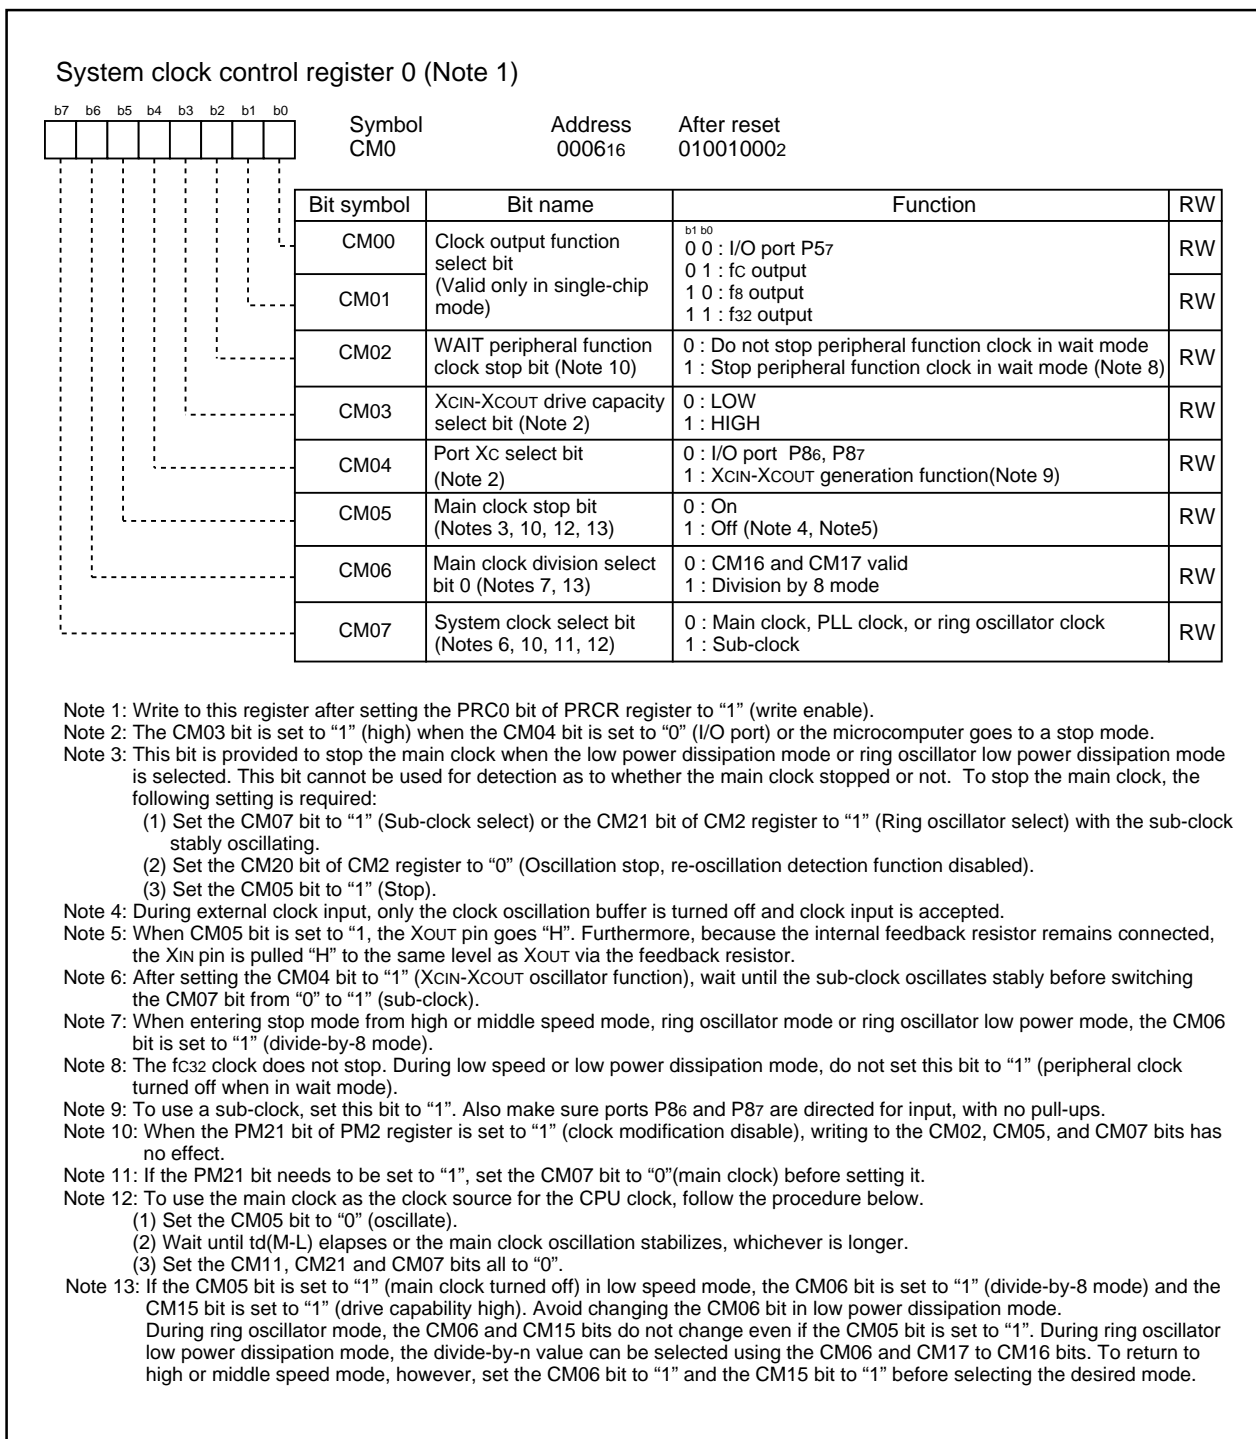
System clock control register 0 (Note 1)

b7 b6 b5 b4 b3 b2 b1 b0

Symbol CM0 | Address $0006_{16}$ | After reset $01001000_2$

| Bit symbol | Bit name | Function | RW |
|---|---|---|---|
| CM00 | Clock output function select bit (Valid only in single-chip mode) | b1 b0<br>0 0 : I/O port $P5_7$<br>0 1 : fC output<br>1 0 : $f_8$ output<br>1 1 : $f_{32}$ output | RW |
| CM01 | | | RW |
| CM02 | WAIT peripheral function clock stop bit (Note 10) | 0 : Do not stop peripheral function clock in wait mode<br>1 : Stop peripheral function clock in wait mode (Note 8) | RW |
| CM03 | XCIN-XCOUT drive capacity select bit (Note 2) | 0 : LOW<br>1 : HIGH | RW |
| CM04 | Port XC select bit (Note 2) | 0 : I/O port $P8_6$, $P8_7$<br>1 : XCIN-XCOUT generation function(Note 9) | RW |
| CM05 | Main clock stop bit (Notes 3, 10, 12, 13) | 0 : On<br>1 : Off (Note 4, Note5) | RW |
| CM06 | Main clock division select bit 0 (Notes 7, 13) | 0 : CM16 and CM17 valid<br>1 : Division by 8 mode | RW |
| CM07 | System clock select bit (Notes 6, 10, 11, 12) | 0 : Main clock, PLL clock, or ring oscillator clock<br>1 : Sub-clock | RW |

Note 1: Write to this register after setting the PRC0 bit of PRCR register to “1” (write enable).
Note 2: The CM03 bit is set to “1” (high) when the CM04 bit is set to “0” (I/O port) or the microcomputer goes to a stop mode.
Note 3: This bit is provided to stop the main clock when the low power dissipation mode or ring oscillator low power dissipation mode is selected. This bit cannot be used for detection as to whether the main clock stopped or not. To stop the main clock, the following setting is required:
(1) Set the CM07 bit to “1” (Sub-clock select) or the CM21 bit of CM2 register to “1” (Ring oscillator select) with the sub-clock stably oscillating.
(2) Set the CM20 bit of CM2 register to “0” (Oscillation stop, re-oscillation detection function disabled).
(3) Set the CM05 bit to “1” (Stop).
Note 4: During external clock input, only the clock oscillation buffer is turned off and clock input is accepted.
Note 5: When CM05 bit is set to “1, the XOUT pin goes “H”. Furthermore, because the internal feedback resistor remains connected, the XIN pin is pulled “H” to the same level as XOUT via the feedback resistor.
Note 6: After setting the CM04 bit to “1” (XCIN-XCOUT oscillator function), wait until the sub-clock oscillates stably before switching the CM07 bit from “0” to “1” (sub-clock).
Note 7: When entering stop mode from high or middle speed mode, ring oscillator mode or ring oscillator low power mode, the CM06 bit is set to “1” (divide-by-8 mode).
Note 8: The fC32 clock does not stop. During low speed or low power dissipation mode, do not set this bit to “1” (peripheral clock turned off when in wait mode).
Note 9: To use a sub-clock, set this bit to “1”. Also make sure ports $P8_6$ and $P8_7$ are directed for input, with no pull-ups.
Note 10: When the PM21 bit of PM2 register is set to “1” (clock modification disable), writing to the CM02, CM05, and CM07 bits has no effect.
Note 11: If the PM21 bit needs to be set to “1”, set the CM07 bit to “0”(main clock) before setting it.
Note 12: To use the main clock as the clock source for the CPU clock, follow the procedure below.
(1) Set the CM05 bit to “0” (oscillate).
(2) Wait until td(M-L) elapses or the main clock oscillation stabilizes, whichever is longer.
(3) Set the CM11, CM21 and CM07 bits all to “0”.
Note 13: If the CM05 bit is set to “1” (main clock turned off) in low speed mode, the CM06 bit is set to “1” (divide-by-8 mode) and the CM15 bit is set to “1” (drive capability high). Avoid changing the CM06 bit in low power dissipation mode.
During ring oscillator mode, the CM06 and CM15 bits do not change even if the CM05 bit is set to “1”. During ring oscillator low power dissipation mode, the divide-by-n value can be selected using the CM06 and CM17 to CM16 bits. To return to high or middle speed mode, however, set the CM06 bit to “1” and the CM15 bit to “1” before selecting the desired mode.